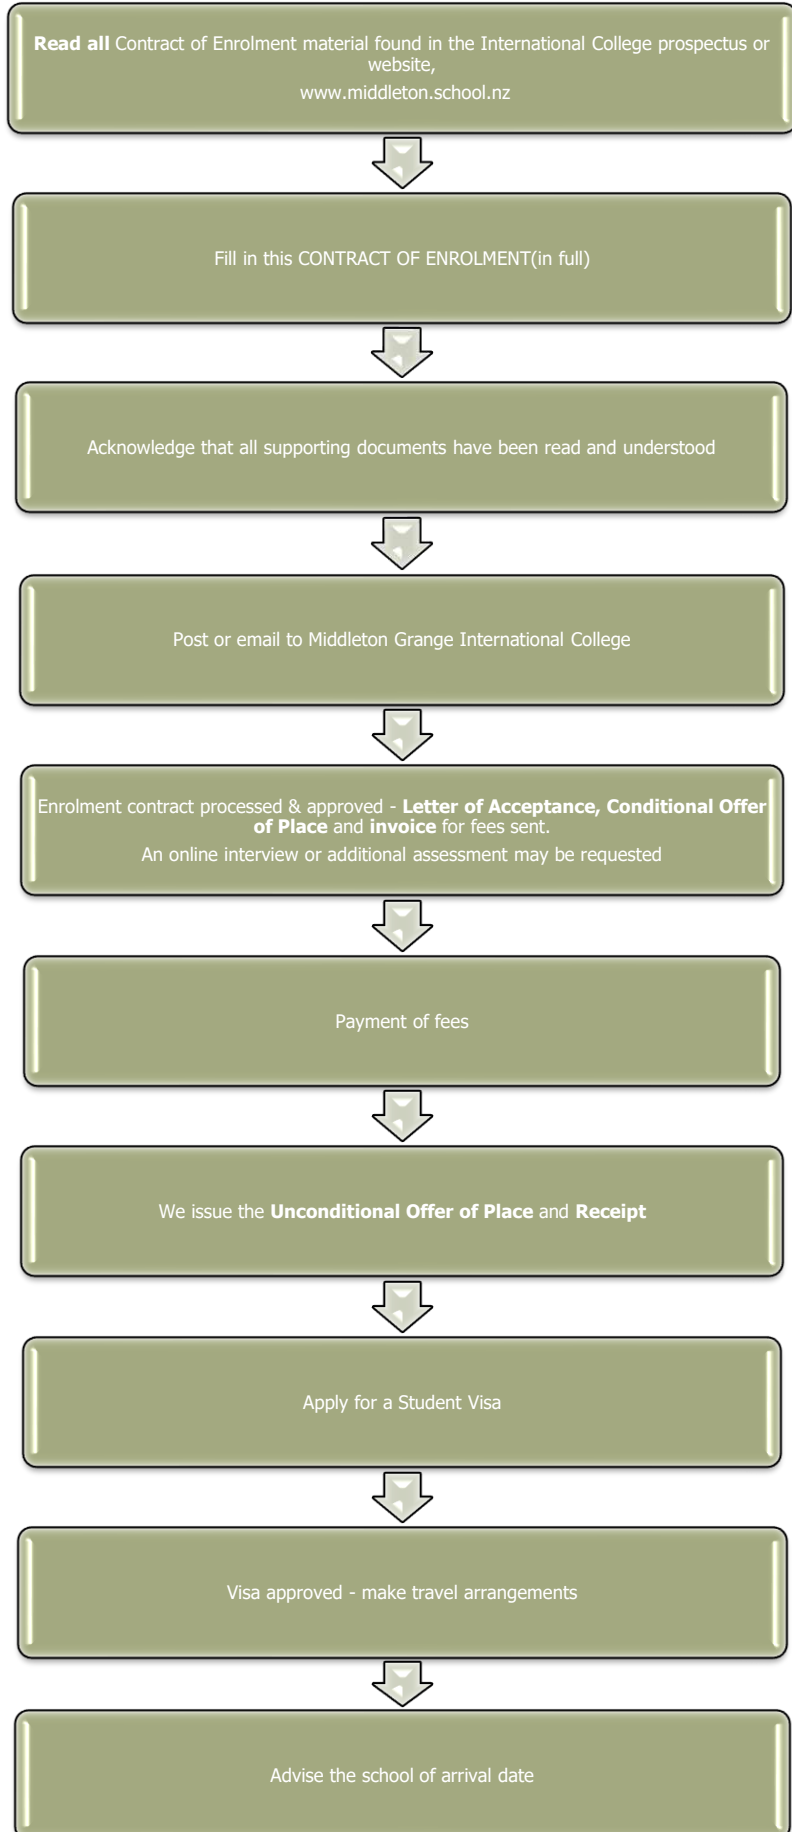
**Read all** Contract of Enrolment material found in the International College prospectus or website,
www.middleton.school.nz

Fill in this CONTRACT OF ENROLMENT(in full)

Acknowledge that all supporting documents have been read and understood

Post or email to Middleton Grange International College

Enrolment contract processed & approved - **Letter of Acceptance, Conditional Offer of Place** and **invoice** for fees sent.
An online interview or additional assessment may be requested

Payment of fees

We issue the **Unconditional Offer of Place** and **Receipt**

Apply for a Student Visa

Visa approved - make travel arrangements

Advise the school of arrival date